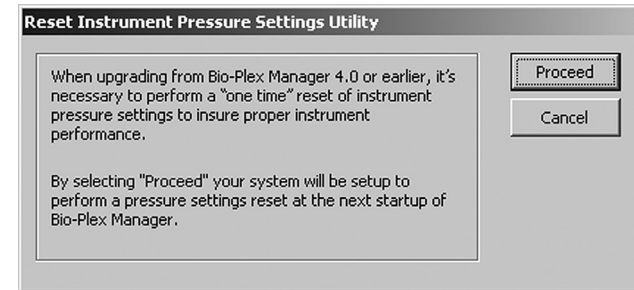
Reset Instrument Pressure Settings Utility

When upgrading from Bio-Plex Manager 4.0 or earlier, it's necessary to perform a "one time" reset of instrument pressure settings to insure proper instrument performance.

By selecting "Proceed" your system will be setup to perform a pressure settings reset at the next startup of Bio-Plex Manager.

Proceed

Cancel